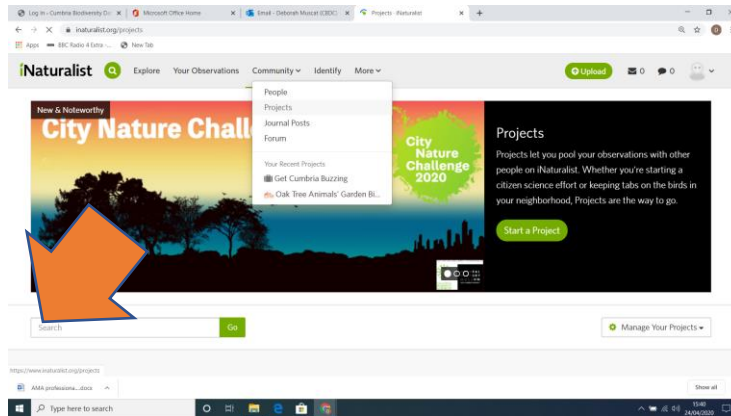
Log in - Cumbria Biodiversity Da × | Microsoft Office Home × | Email - Deborah Muscat (CBDC) × | Projects · iNaturalist × | +

inaturalist.org/projects

Apps | BBC Radio 4 Extra - ... | New Tab

iNaturalist | Explore | Your Observations | Community | Identify | More | Upload | 0 | 0

People
Projects
Journal Posts
Forum
Your Recent Projects
Get Cumbria Buzzing
Oak Tree Animals' Garden Bi...

New & Noteworthy

City Nature Chall

City Nature Challenge 2020

Projects

Projects let you pool your observations with other people on iNaturalist. Whether you're starting a citizen science effort or keeping tabs on the birds in your neighborhood, Projects are the way to go.

Start a Project

Search | Go

Manage Your Projects

https://www.inaturalist.org/projects

AMA professiona....docx

Show all

Type here to search

15:40
24/04/2020